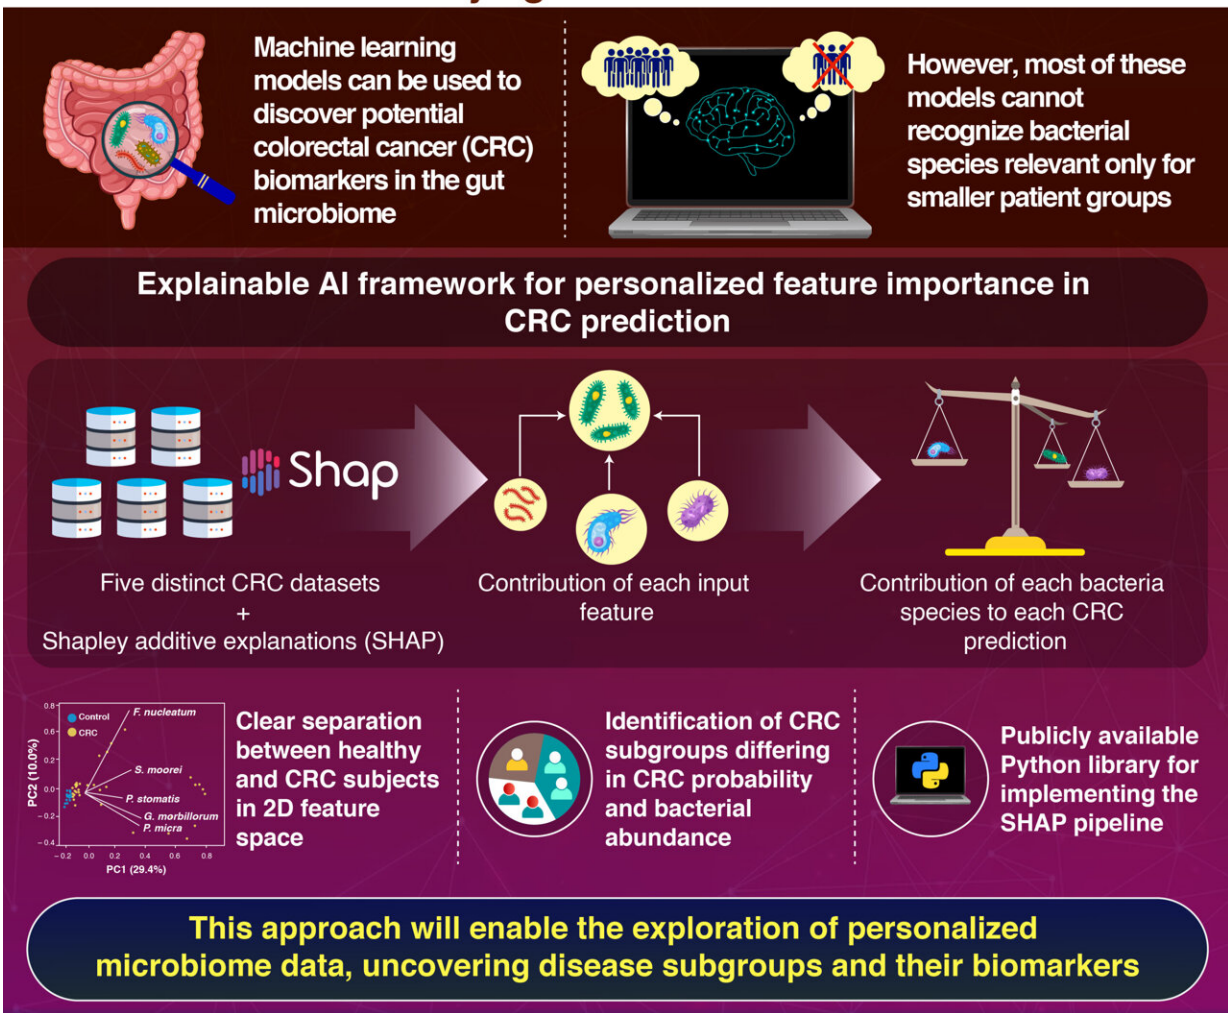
Machine learning models can be used to discover potential colorectal cancer (CRC) biomarkers in the gut microbiome

However, most of these models cannot recognize bacterial species relevant only for smaller patient groups

Explainable AI framework for personalized feature importance in CRC prediction

Shap

Five distinct CRC datasets + Shapley additive explanations (SHAP)

Contribution of each input feature

Contribution of each bacteria species to each CRC prediction

Control
CRC
F. nucleatum
S. moorei
P. stomatis
G. morbillorum
P. micra
PC2 (10.0%)
PC1 (29.4%)
0.8
0.6
0.4
0.2
0.0
−0.2
−0.4
−0.2
0.0
0.2
0.4
0.6
0.8

Clear separation between healthy and CRC subjects in 2D feature space

Identification of CRC subgroups differing in CRC probability and bacterial abundance

Publicly available Python library for implementing the SHAP pipeline

This approach will enable the exploration of personalized microbiome data, uncovering disease subgroups and their biomarkers